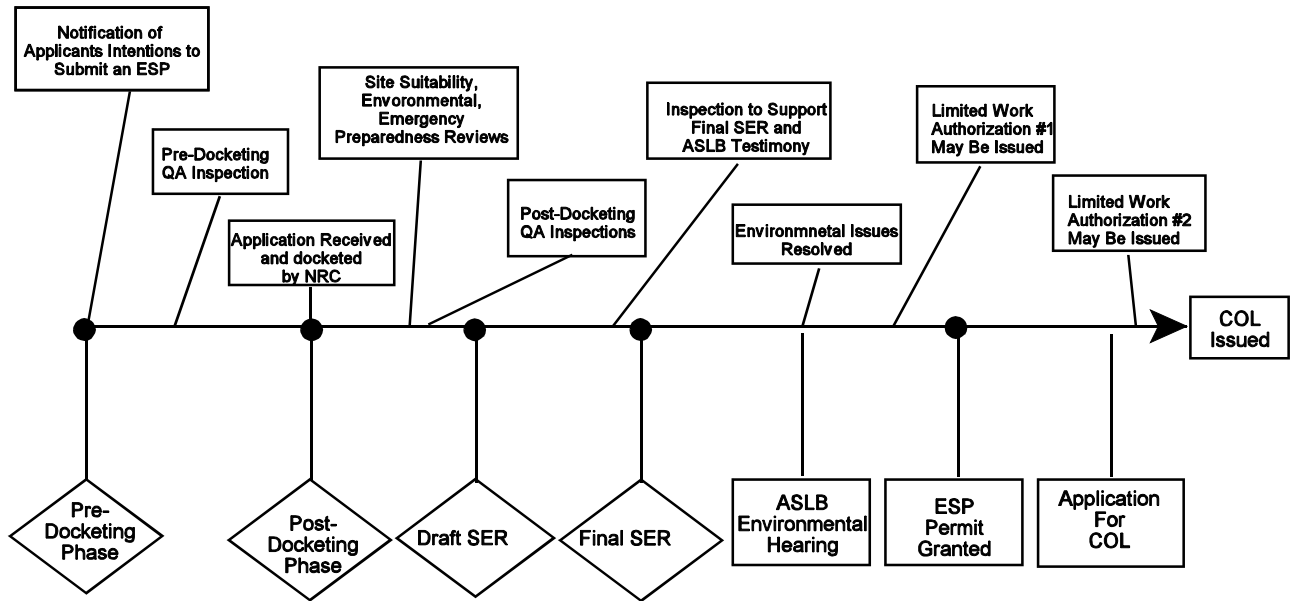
Notification of Applicants Intentions to Submit an ESP

Pre-Docketing QA Inspection

Application Received and docketed by NRC

Site Suitability, Environmental, Emergency Preparedness Reviews

Post-Docketing QA Inspections

Inspection to Support Final SER and ASLB Testimony

Environmnetal Issues Resolved

Limited Work Authorization #1 May Be Issued

Limited Work Authorization #2 May Be Issued

COL Issued

Pre-Docketing Phase

Post-Docketing Phase

Draft SER

Final SER

ASLB Environmental Hearing

ESP Permit Granted

Application For COL